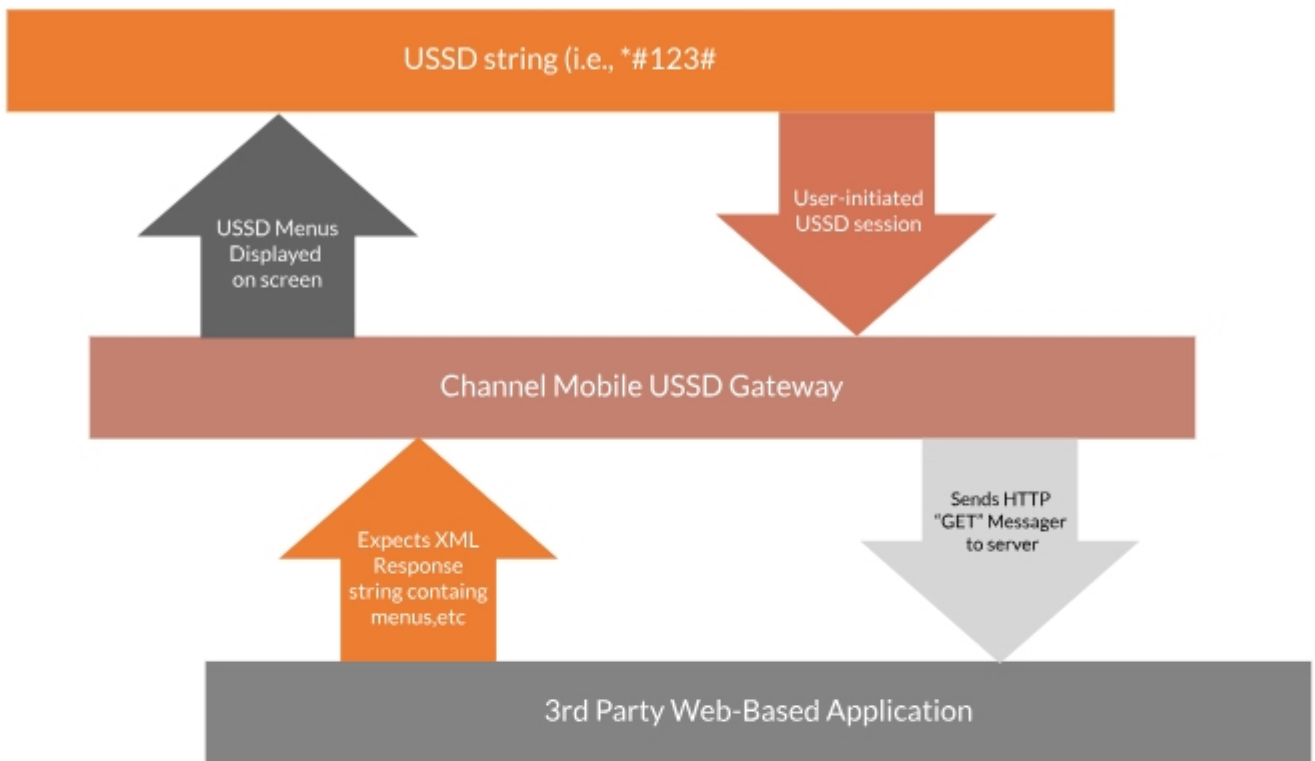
USSD string (i.e., *#123#

USSD Menus Displayed on screen

User-initiated USSD session

Channel Mobile USSD Gateway

Expects XML Response string containg menus,etc

Sends HTTP "GET" Messager to server

3rd Party Web-Based Application